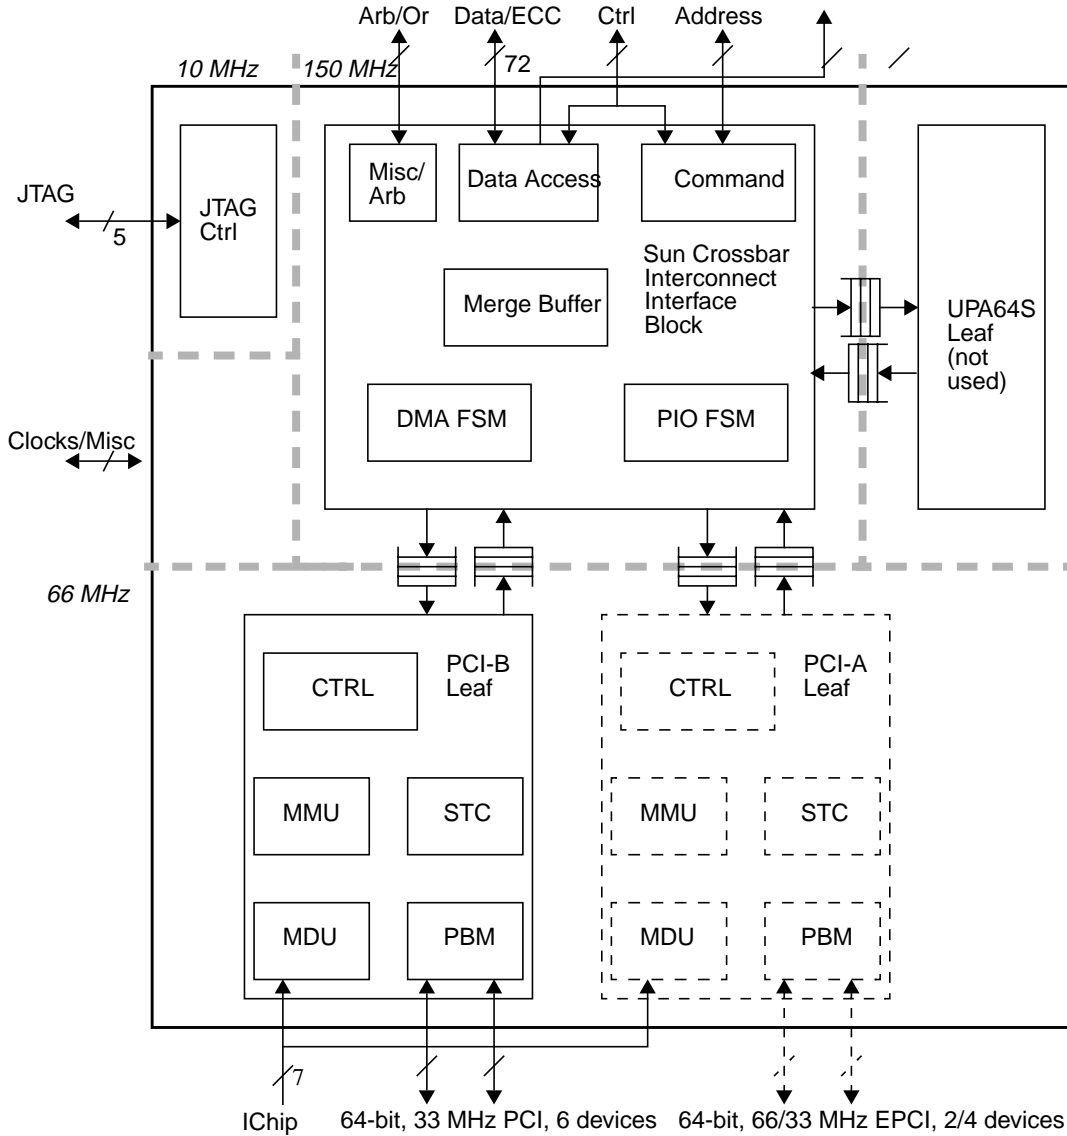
Arb/Or
Data/ECC
Ctrl
Address
10 MHz
150 MHz
72
JTAG
5
JTAG Ctrl
Misc/ Arb
Data Access
Command
Sun Crossbar Interconnect Interface Block
Merge Buffer
UPA64S Leaf (not used)
DMA FSM
PIO FSM
Clocks/Misc
66 MHz
CTRL
PCI-B Leaf
CTRL
PCI-A Leaf
MMU
STC
MMU
STC
MDU
PBM
MDU
PBM
7
IChip
64-bit, 33 MHz PCI, 6 devices
64-bit, 66/33 MHz EPCI, 2/4 devices